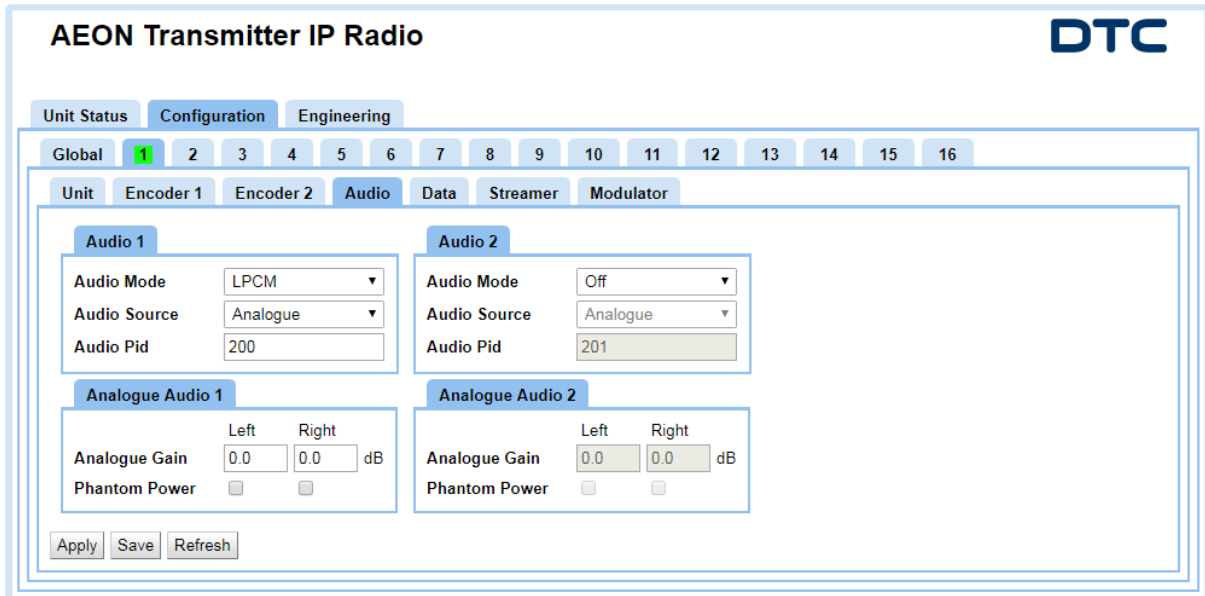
AEON Transmitter IP Radio

DTC

Unit Status Configuration Engineering

Global 1 2 3 4 5 6 7 8 9 10 11 12 13 14 15 16

Unit Encoder 1 Encoder 2 Audio Data Streamer Modulator

Audio 1

Audio Mode LPCM
Audio Source Analogue
Audio Pid 200

Audio 2

Audio Mode Off
Audio Source Analogue
Audio Pid 201

Analogue Audio 1

Left Right
Analogue Gain 0.0 0.0 dB
Phantom Power

Analogue Audio 2

Left Right
Analogue Gain 0.0 0.0 dB
Phantom Power

Apply Save Refresh